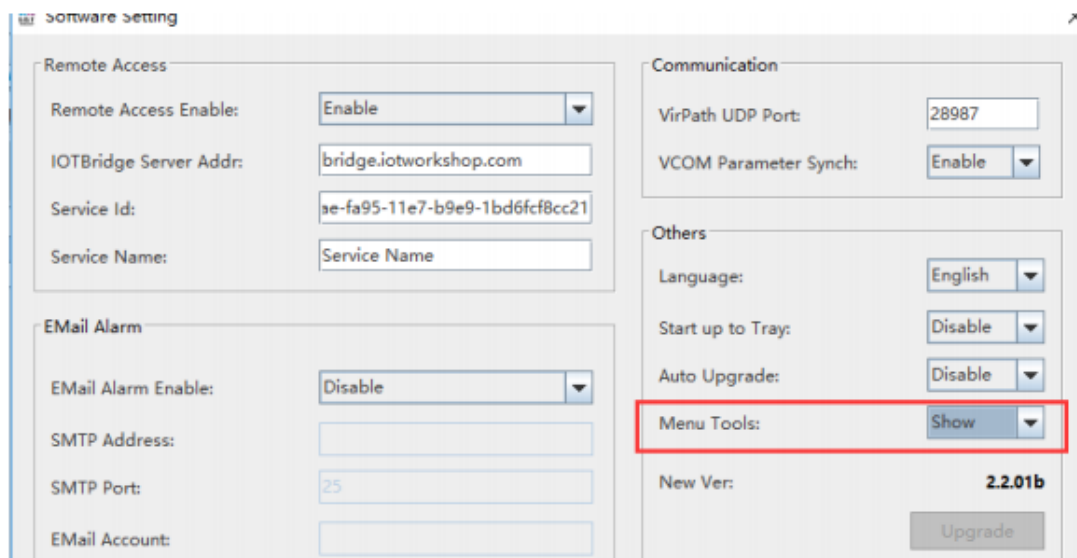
Software Setting

Remote Access

Remote Access Enable: Enable

IOTBridge Server Addr: bridge.iotworkshop.com

Service Id: ae-fa95-11e7-b9e9-1bd6fcf8cc21

Service Name: Service Name

EMail Alarm

EMail Alarm Enable: Disable

SMTP Address:

SMTP Port: 25

EMail Account:

Communication

VirPath UDP Port: 28987

VCOM Parameter Synch: Enable

Others

Language: English

Start up to Tray: Disable

Auto Upgrade: Disable

Menu Tools: Show

New Ver: 2.2.01b

Upgrade